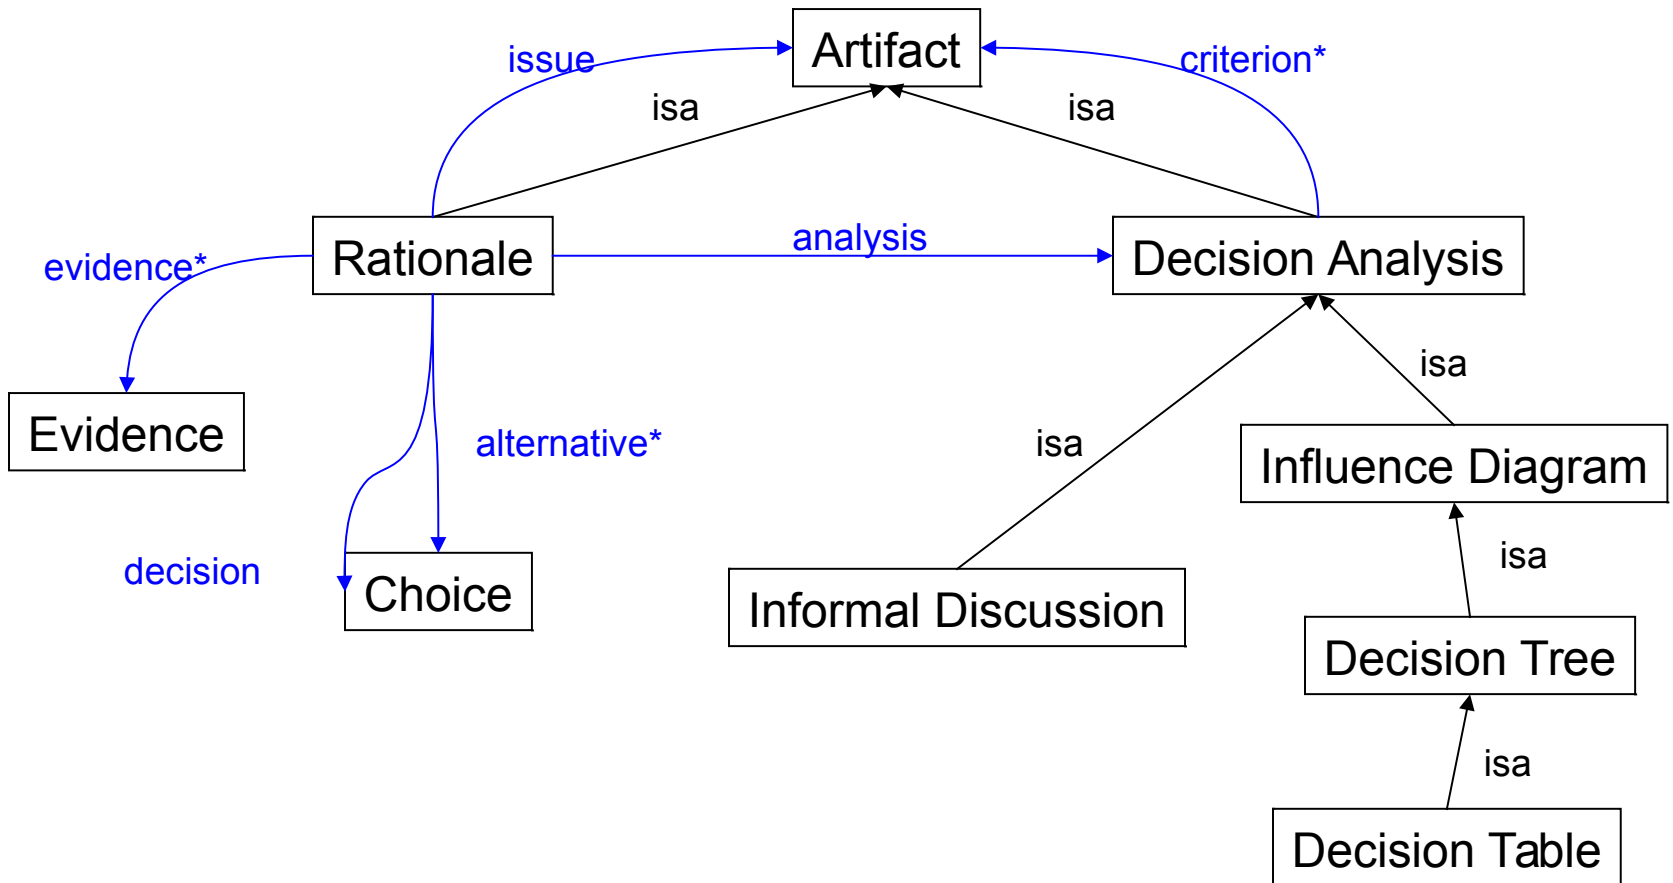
issue
Artifact
criterion*
isa
isa
evidence*
Rationale
analysis
Decision Analysis
isa
Evidence
alternative*
isa
Influence Diagram
decision
Choice
isa
Informal Discussion
Decision Tree
isa
Decision Table